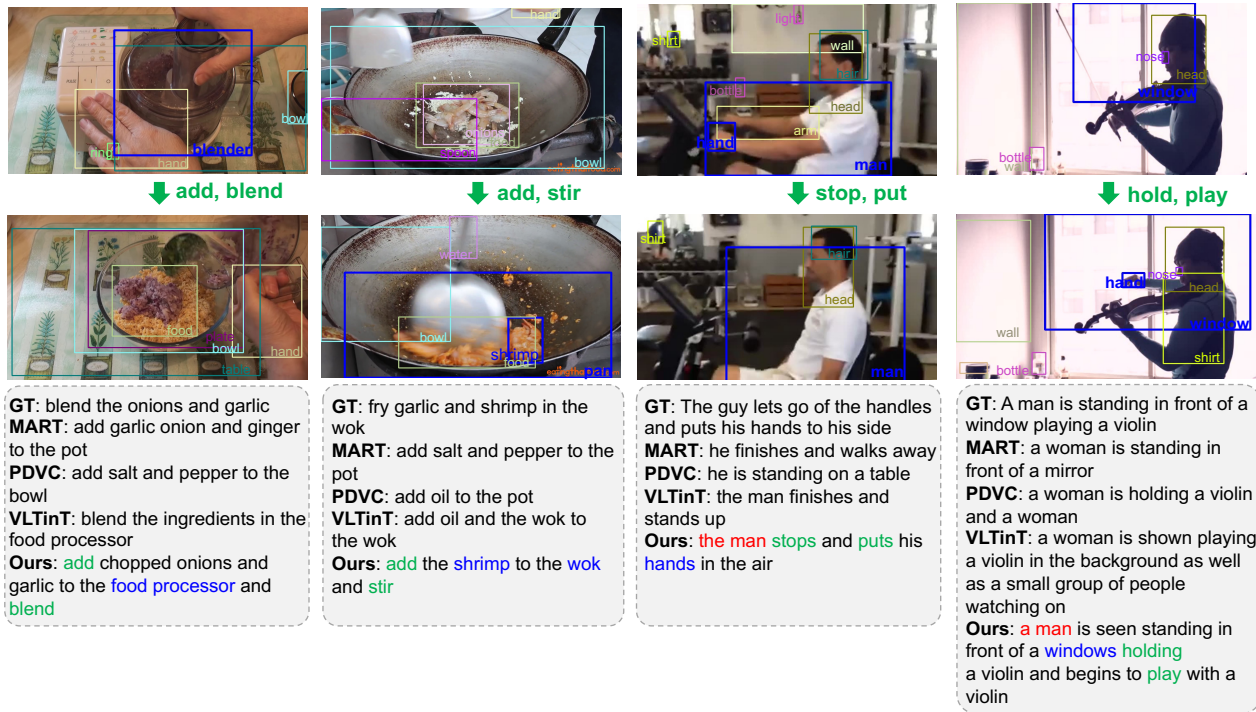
blender
ring
hand
bowl
add, blend
food
plate
bowl
table
hand

hand
bowl
add, stir
water
bowl
shrimp
food
pan

light
shirt
wall
bottle
hand
arm
head
man
stop, put
shirt
hair
head
man

nose
head
window
bottle
hold, play
hand
nose
head
wall
window
shirt
bottle

**GT**: blend the onions and garlic
**MART**: add garlic onion and ginger to the pot
**PDVC**: add salt and pepper to the bowl
**VLTinT**: blend the ingredients in the food processor
**Ours**: add chopped onions and garlic to the food processor and blend

**GT**: fry garlic and shrimp in the wok
**MART**: add salt and pepper to the pot
**PDVC**: add oil to the pot
**VLTinT**: add oil and the wok to the wok
**Ours**: add the shrimp to the wok and stir

**GT**: The guy lets go of the handles and puts his hands to his side
**MART**: he finishes and walks away
**PDVC**: he is standing on a table
**VLTinT**: the man finishes and stands up
**Ours**: the man stops and puts his hands in the air

**GT**: A man is standing in front of a window playing a violin
**MART**: a woman is standing in front of a mirror
**PDVC**: a woman is holding a violin and a woman
**VLTinT**: a woman is shown playing a violin in the background as well as a small group of people watching on
**Ours**: a man is seen standing in front of a windows holding a violin and begins to play with a violin